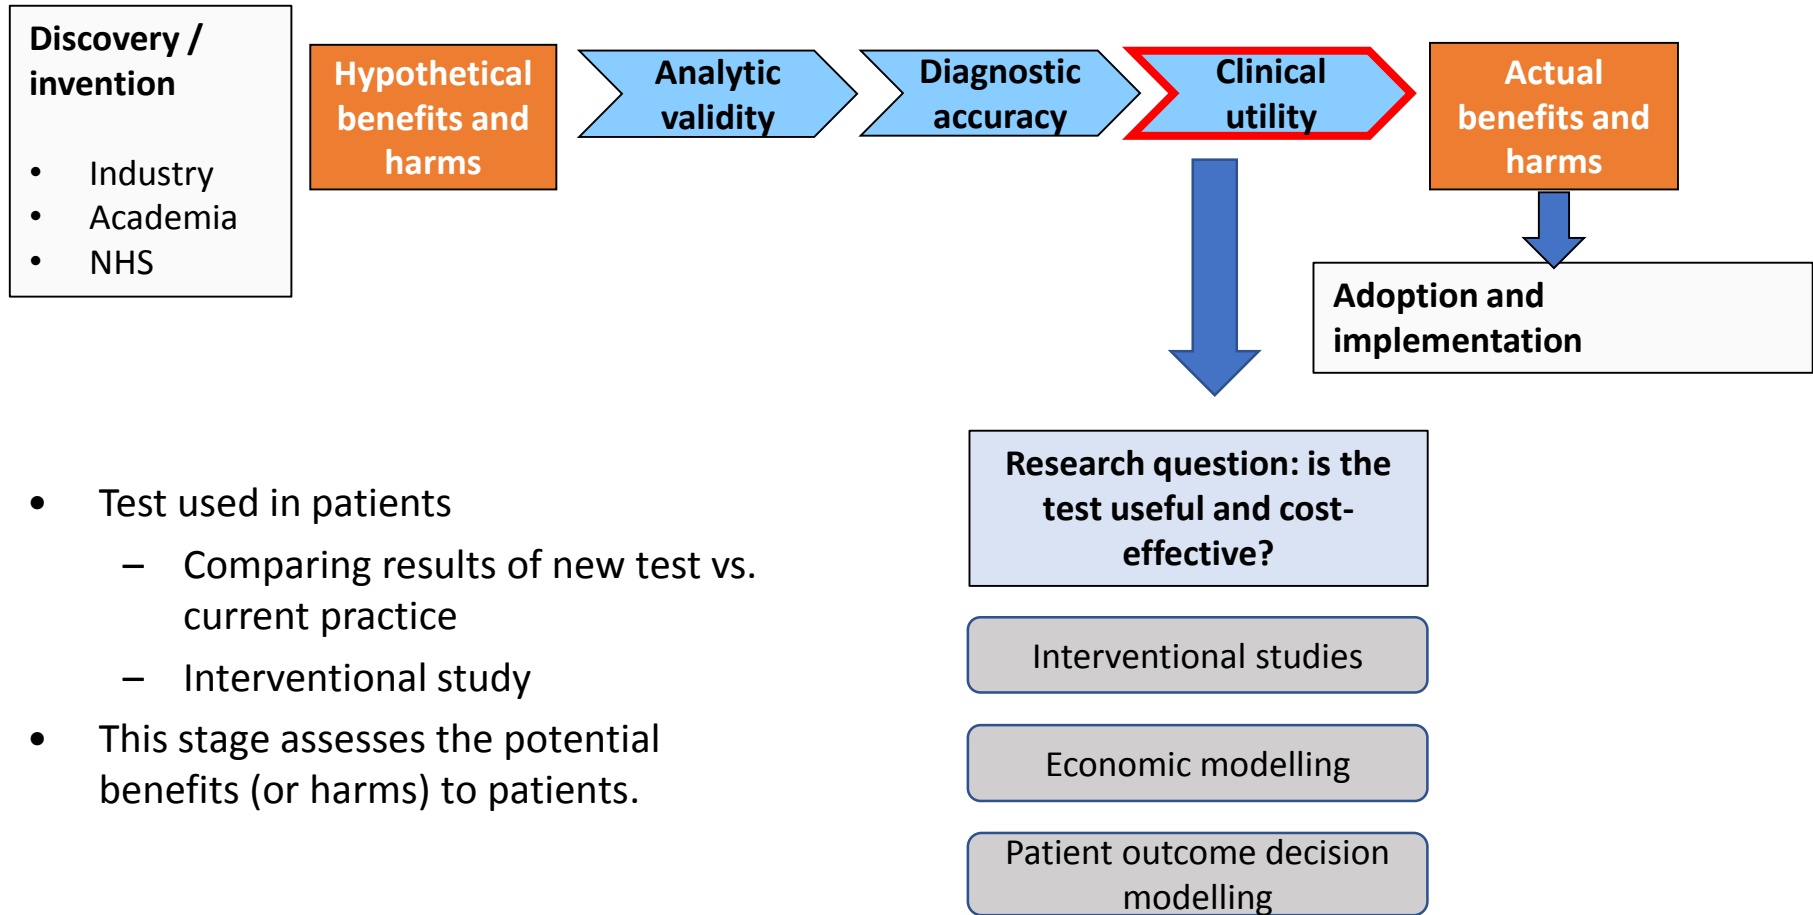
Discovery / invention

- Industry
- Academia
- NHS

Hypothetical benefits and harms

Analytic validity

Diagnostic accuracy

Clinical utility

Actual benefits and harms

Adoption and implementation

- Test used in patients
  - Comparing results of new test vs. current practice
  - Interventional study
- This stage assesses the potential benefits (or harms) to patients.

Research question: is the test useful and cost-effective?

Interventional studies

Economic modelling

Patient outcome decision modelling